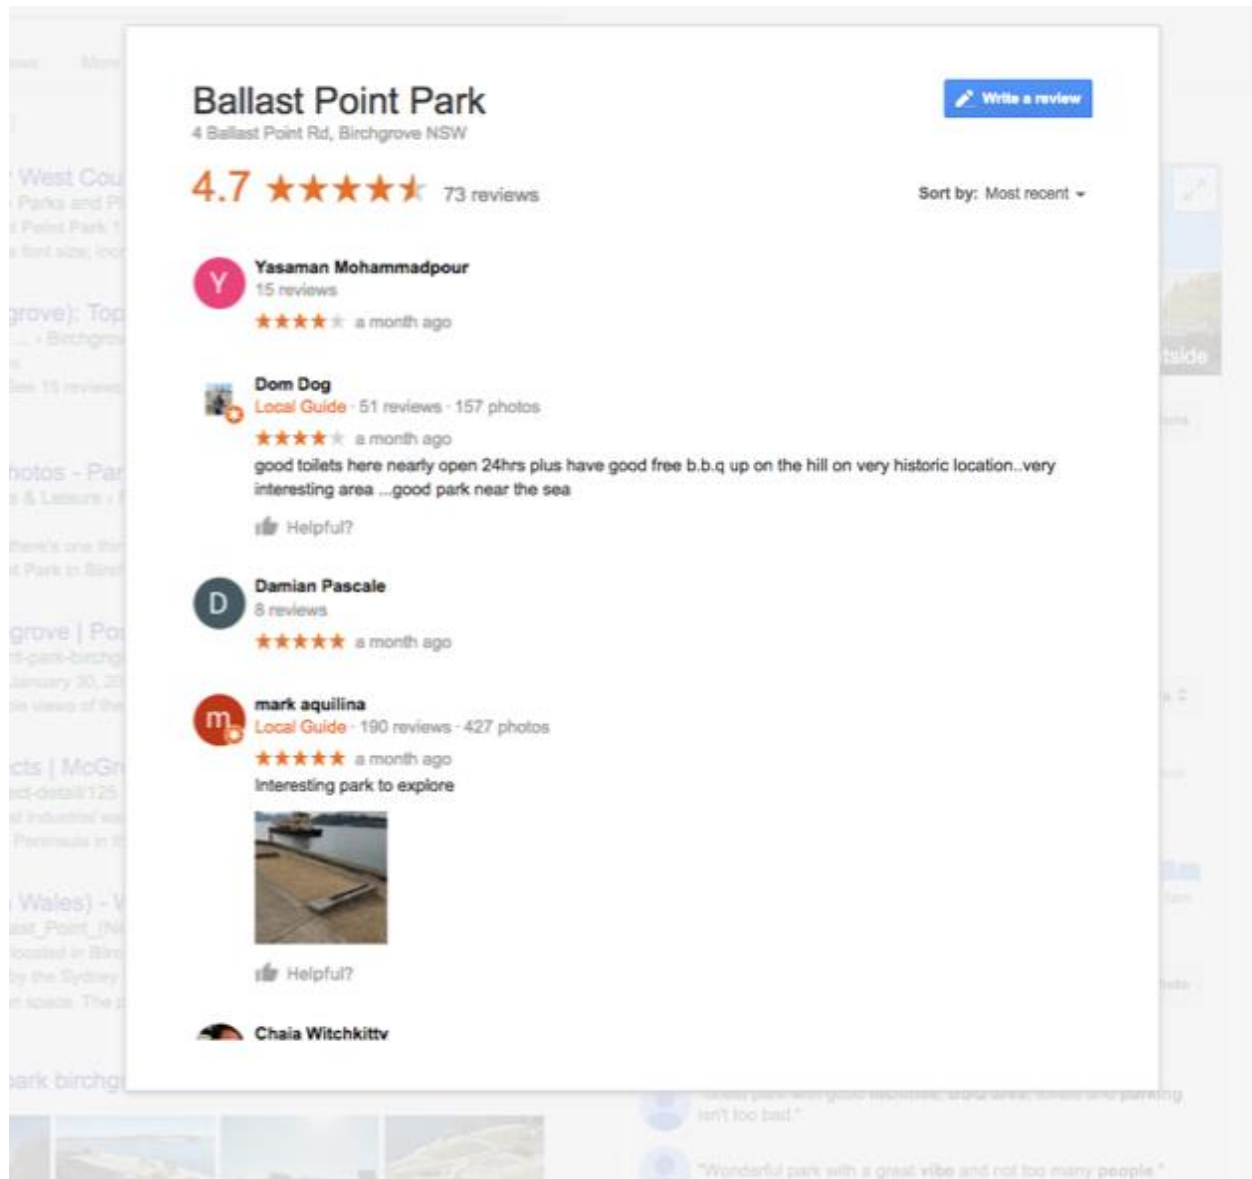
Ballast Point Park
4 Ballast Point Rd, Birchgrove NSW

Write a review

4.7 ★★★★★ 73 reviews

Sort by: Most recent

Y
Yasaman Mohammadpour
15 reviews
★★★★★ a month ago

Dom Dog
Local Guide · 51 reviews · 157 photos
★★★★★ a month ago
good toilets here nearly open 24hrs plus have good free b.b.q up on the hill on very historic location..very interesting area ...good park near the sea

Helpful?

D
Damian Pascale
8 reviews
★★★★★ a month ago

m
mark aquilina
Local Guide · 190 reviews · 427 photos
★★★★★ a month ago
Interesting park to explore

Helpful?

Chaia Witchkitty

"Good park with good facilities, good area, toilets and parking isn't too bad."

"Wonderful park with a great vibe and not too many people."